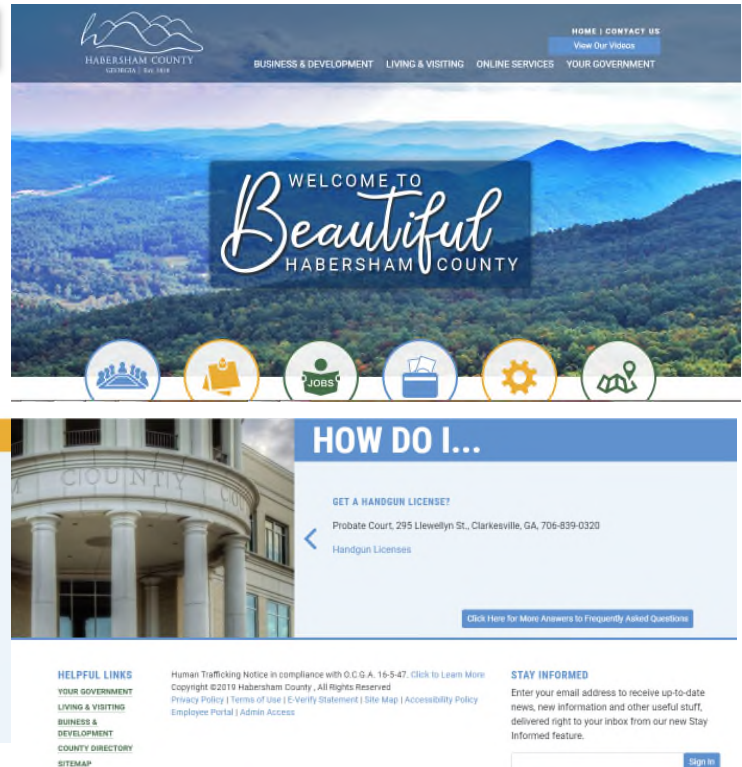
HABERSHAM COUNTY
GEORGIA | Est. 1818

HOME | CONTACT US
View Our Videos

BUSINESS & DEVELOPMENT LIVING & VISITING ONLINE SERVICES YOUR GOVERNMENT

WELCOME TO
Beautiful
HABERSHAM COUNTY

JOBS

COUNTY

HOW DO I...

GET A HANDGUN LICENSE?

Probate Court, 295 Llewellyn St., Clarkesville, GA, 706-839-0320

Handgun Licenses

Click Here for More Answers to Frequently Asked Questions

HELPFUL LINKS
YOUR GOVERNMENT
LIVING & VISITING
BUSINESS & DEVELOPMENT
COUNTY DIRECTORY
SITEMAP

Human Trafficking Notice in compliance with O.C.G.A. 16-5-47. Click to Learn More
Copyright ©2019 Habersham County , All Rights Reserved
Privacy Policy | Terms of Use | E-Verify Statement | Site Map | Accessibility Policy
Employee Portal | Admin Access

STAY INFORMED
Enter your email address to receive up-to-date news, new information and other useful stuff, delivered right to your inbox from our new Stay Informed feature.

Sign In